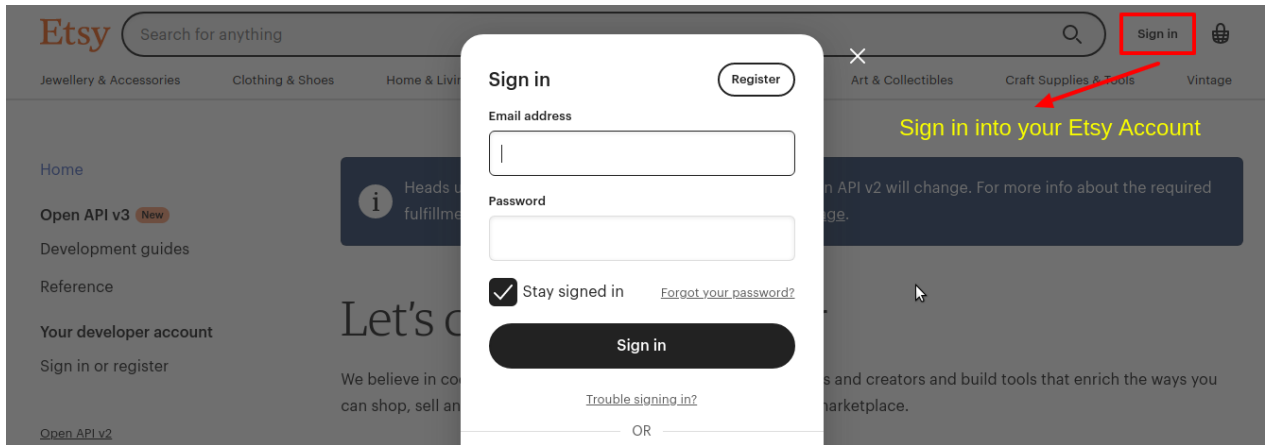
Etsy Search for anything Sign in

Jewellery & Accessories Clothing & Shoes Home & Livi Art & Collectibles Craft Supplies & Tools Vintage

Sign in into your Etsy Account

Home

Open API v3 New

Development guides

Reference

Your developer account

Sign in or register

Open API v2

Heads u n API v2 will change. For more info about the required fulfillme age.

Let's c

We believe in co s and creators and build tools that enrich the ways you can shop, sell an marketplace.

Sign in

Register

Email address

Password

Stay signed in

Forgot your password?

Sign in

Trouble signing in?

OR